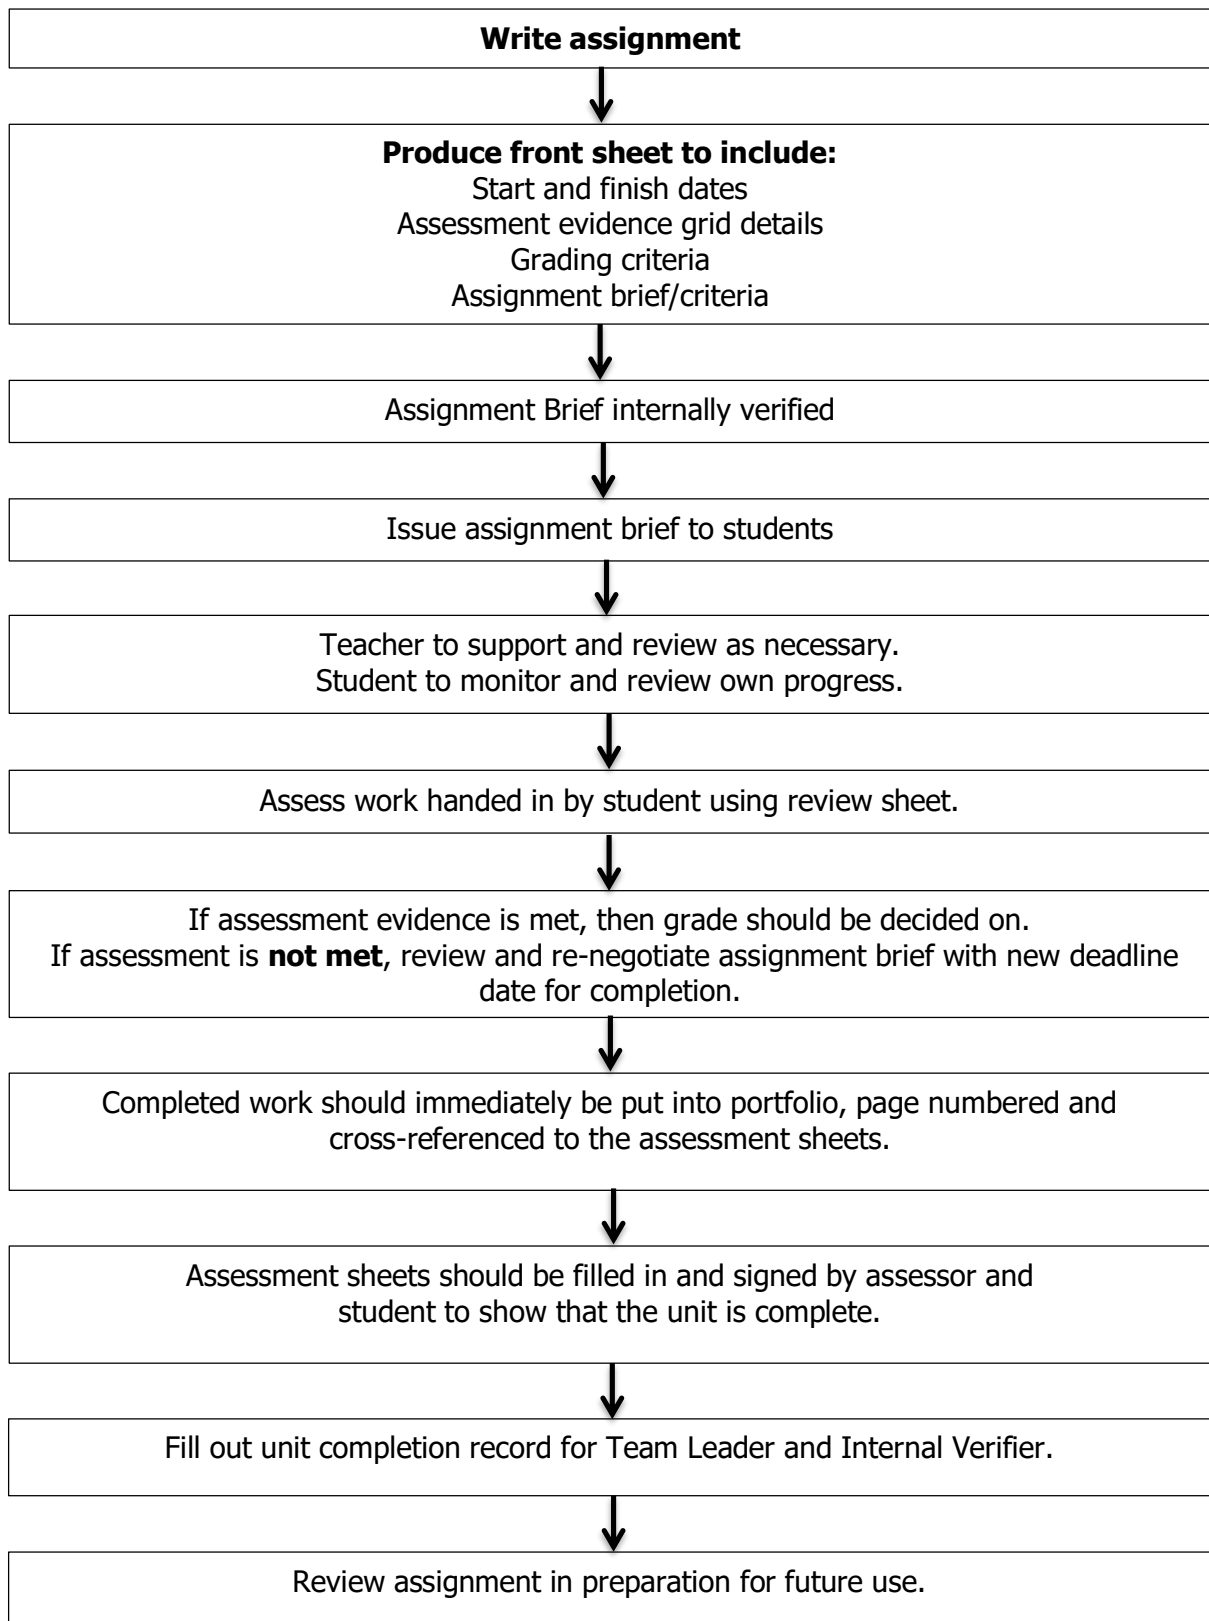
**Write assignment**

**Produce front sheet to include:**
Start and finish dates
Assessment evidence grid details
Grading criteria
Assignment brief/criteria

Assignment Brief internally verified

Issue assignment brief to students

Teacher to support and review as necessary.
Student to monitor and review own progress.

Assess work handed in by student using review sheet.

If assessment evidence is met, then grade should be decided on.
If assessment is **not met**, review and re-negotiate assignment brief with new deadline date for completion.

Completed work should immediately be put into portfolio, page numbered and cross-referenced to the assessment sheets.

Assessment sheets should be filled in and signed by assessor and student to show that the unit is complete.

Fill out unit completion record for Team Leader and Internal Verifier.

Review assignment in preparation for future use.